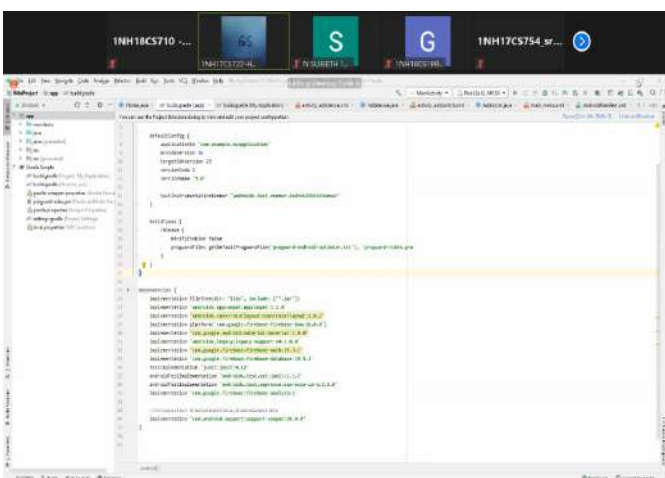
1NH18CS710 -...

1NH17CS720-H...

S

N SUMEETH

G

1NH18CS98...

1NH17CS754_sr...

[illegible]

You can use the Project Structure dialog to view and edit your project configuration

defaultConfig {
applicationId "com.example.myapplication"
minSdkVersion 16
targetSdkVersion 29
versionCode 1
versionName "1.0"

testInstrumentationRunner "androidx.test.runner.AndroidJUnitRunner"
}

buildTypes {
release {
minifyEnabled false
proguardFiles getDefaultProguardFile('proguard-android-optimize.txt'), 'proguard-rules.pro'
}
}
}

dependencies {
implementation fileTree(dir: "libs", include: ["*.jar"])
implementation 'androidx.appcompat:appcompat:1.1.0'
implementation 'androidx.constraintlayout:constraintlayout:1.1.3'
implementation platform('com.google.firebase:firebase-bom:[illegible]')
implementation '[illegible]'
implementation 'androidx.legacy:legacy-support-v4:1.0.0'
implementation 'com.google.firebase:firebase-auth:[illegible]'
implementation 'com.google.firebase:firebase-database:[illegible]'
testImplementation 'junit:junit:4.12'
androidTestImplementation 'androidx.test.ext:junit:1.1.1'
androidTestImplementation 'androidx.test.espresso:espresso-core:3.2.0'
implementation 'com.google.firebase:firebase-analytics'

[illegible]
implementation 'com.android.support:support-compat:28.0.0'
}